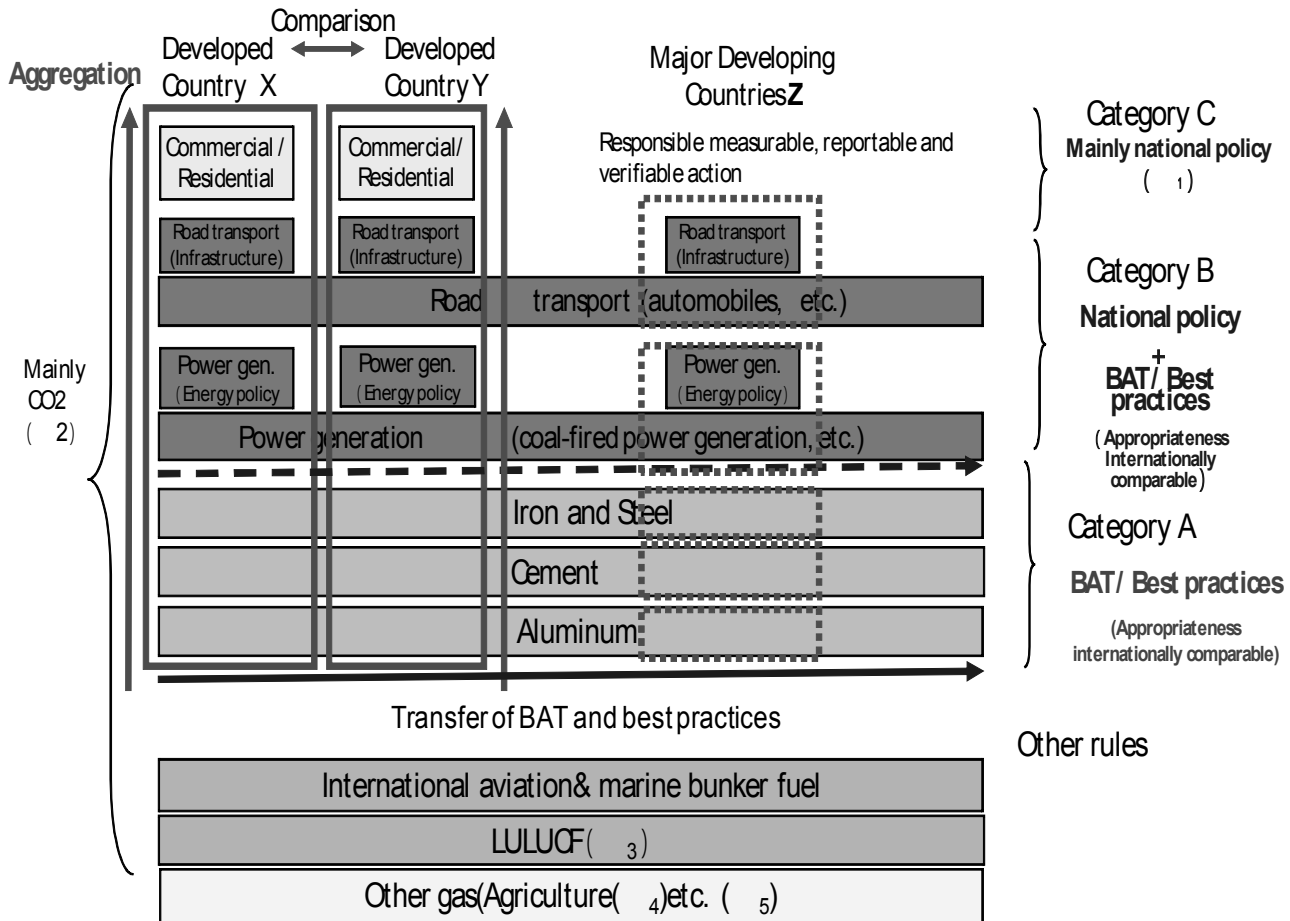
Comparison

Developed Country X

Developed Country Y

Aggregation

Major Developing Countries**Z**

Category C
Mainly national policy
( 1)

Responsible measurable, reportable and verifiable action

Commercial / Residential

Commercial/ Residential

Road transport (Infrastructure)

Road transport (Infrastructure)

Road transport (Infrastructure)

Category B
National policy
+
BAT/ Best practices
(Appropriateness Internationally comparable)

Road transport (automobiles, etc.)

Mainly CO2
( 2)

Power gen. (Energy policy

Power gen. (Energy policy

Power gen. (Energy policy)

Power generation (coal-fired power generation, etc.)

Iron and Steel

Category A
BAT/ Best practices
(Appropriateness internationally comparable)

Cement

Aluminum

Transfer of BAT and best practices

Other rules

International aviation& marine bunker fuel

LULUCF( 3)

Other gas(Agriculture( 4)etc. ( 5)